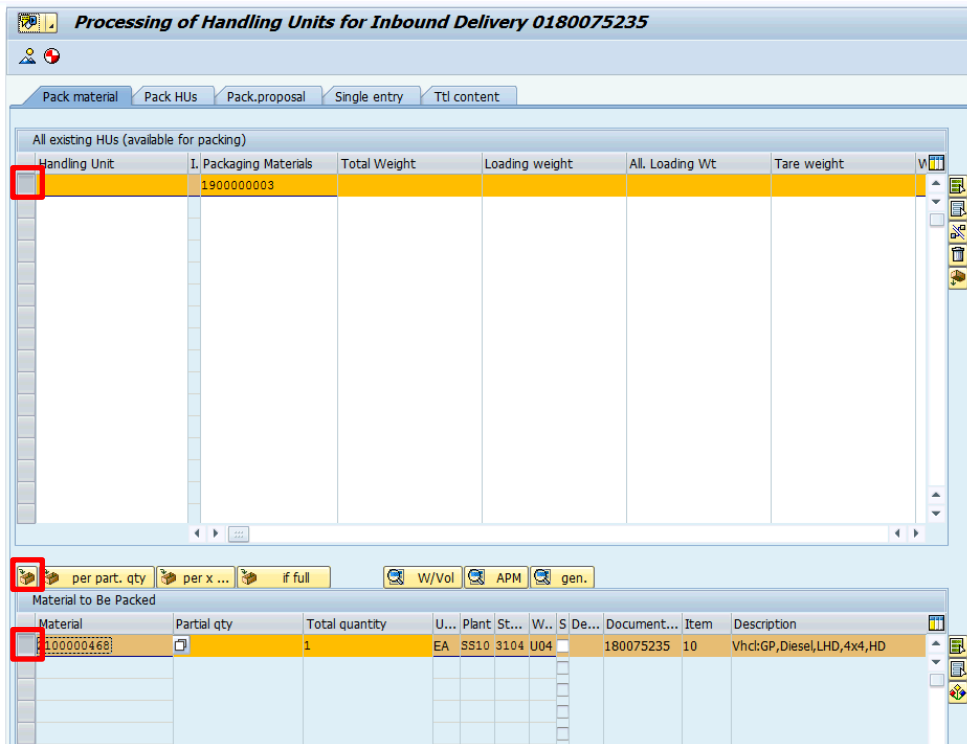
Processing of Handling Units for Inbound Delivery 0180075235

Pack material | Pack HUs | Pack.proposal | Single entry | Ttl content

All existing HUs (available for packing)

| Handling Unit | I. | Packaging Materials | Total Weight | Loading weight | All. Loading Wt | Tare weight | W |
|---|---|---|---|---|---|---|---|
| | | 1900000003 | | | | | |

per part. qty | per x ... | if full | W/Vol | APM | gen.

Material to Be Packed

| Material | Partial qty | Total quantity | U... | Plant | St... | W... | S | De... | Document... | Item | Description |
|---|---|---|---|---|---|---|---|---|---|---|---|
| 100000468 | | 1 | EA | SS10 | 3104 | U04 | | | 180075235 | 10 | Vhcl:GP,Diesel,LHD,4x4,HD |